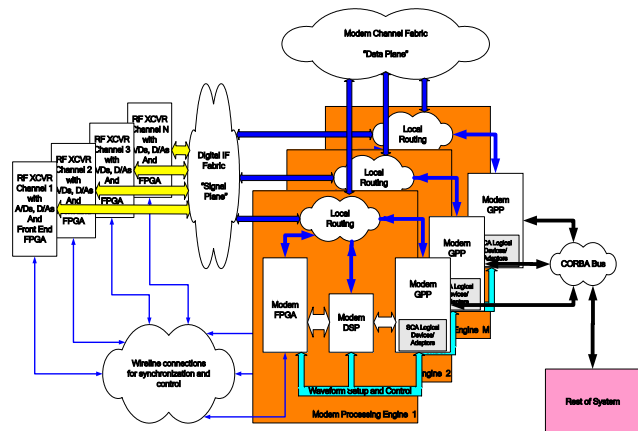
Modem Channel Fabric
"Data Plane"

RF XCVR Channel N with A/Ds, D/As And FPGA

RF XCVR Channel 3 with A/Ds, D/As And FPGA

RF XCVR Channel 2 with A/Ds, D/As And FPGA

RF XCVR Channel 1 with A/Ds, D/As And Front End FPGA

Digital IF Fabric
"Signal Plane"

Local Routing

Local Routing

Local Routing

Modem GPP

Modem GPP
SCA Logical Devices/ Adaptors

Modem GPP
SCA Logical Devices/ Adaptors

Modem FPGA

Modem DSP

CORBA Bus

Engine M

Engine 2

Wireline connections for synchronization and control

Waveform setup and Control

Modem Processing Engine 1

Rest of System